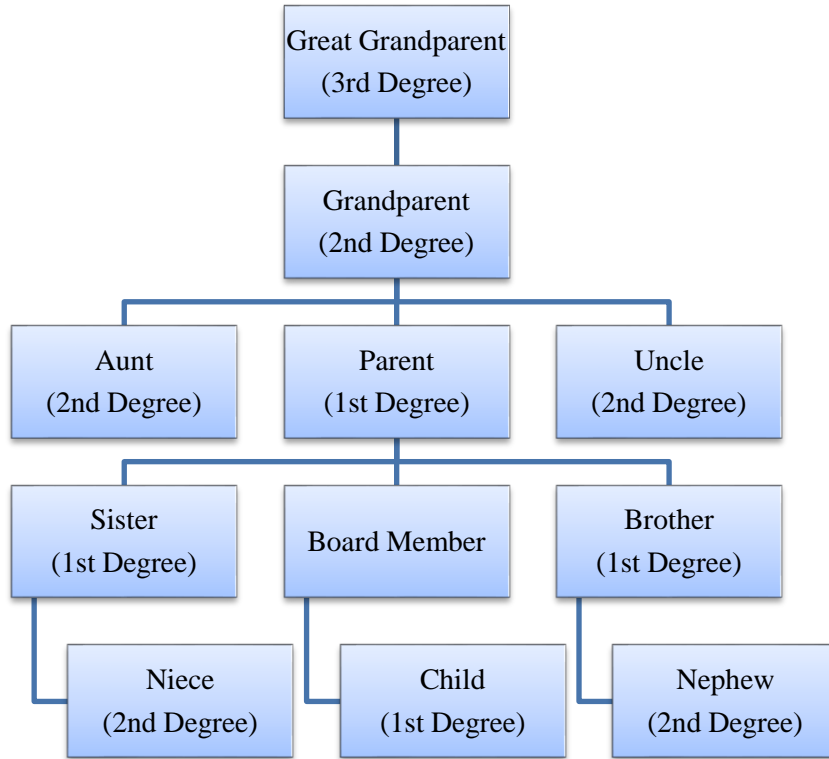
Great Grandparent
(3rd Degree)

Grandparent
(2nd Degree)

Aunt
(2nd Degree)

Parent
(1st Degree)

Uncle
(2nd Degree)

Sister
(1st Degree)

Board Member

Brother
(1st Degree)

Niece
(2nd Degree)

Child
(1st Degree)

Nephew
(2nd Degree)